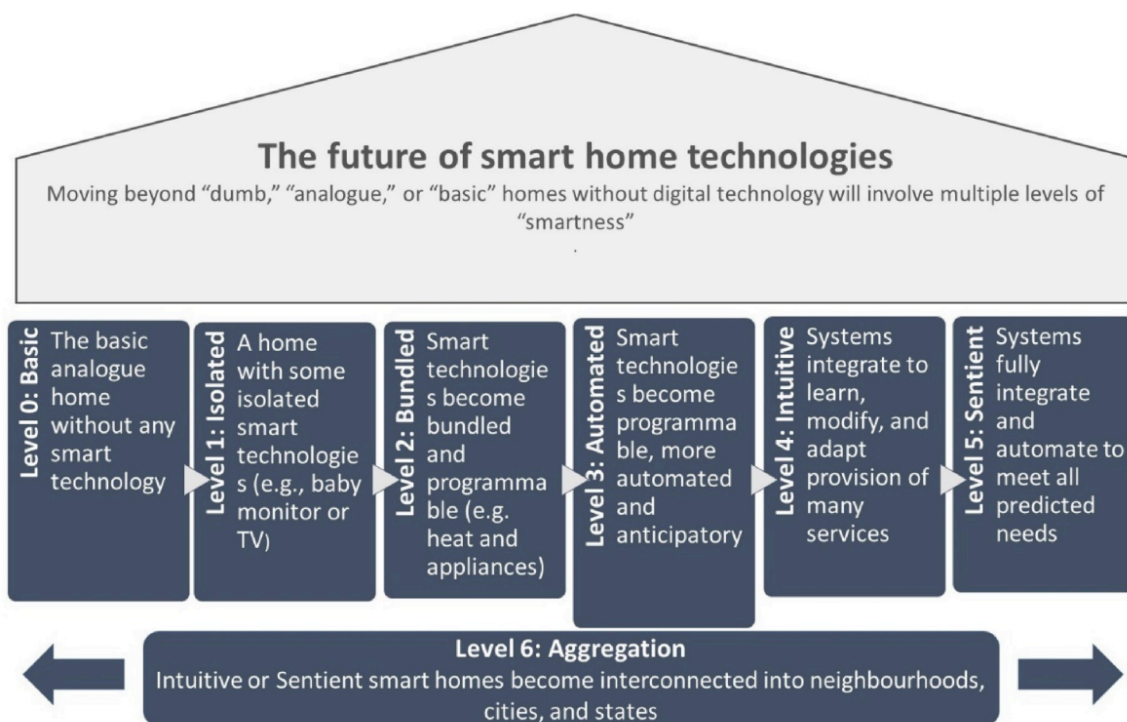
The future of smart home technologies

Moving beyond "dumb," "analogue," or "basic" homes without digital technology will involve multiple levels of "smartness"

Level 0: Basic
The basic analogue home without any smart technology

Level 1: Isolated
A home with some isolated smart technologies (e.g., baby monitor or TV)

Level 2: Bundled
Smart technologies become bundled and programmable (e.g. heat and appliances)

Level 3: Automated
Smart technologies become programmable, more automated and anticipatory

Level 4: Intuitive
Systems integrate to learn, modify, and adapt provision of many services

Level 5: Sentient
Systems fully integrate and automate to meet all predicted needs

Level 6: Aggregation
Intuitive or Sentient smart homes become interconnected into neighbourhoods, cities, and states